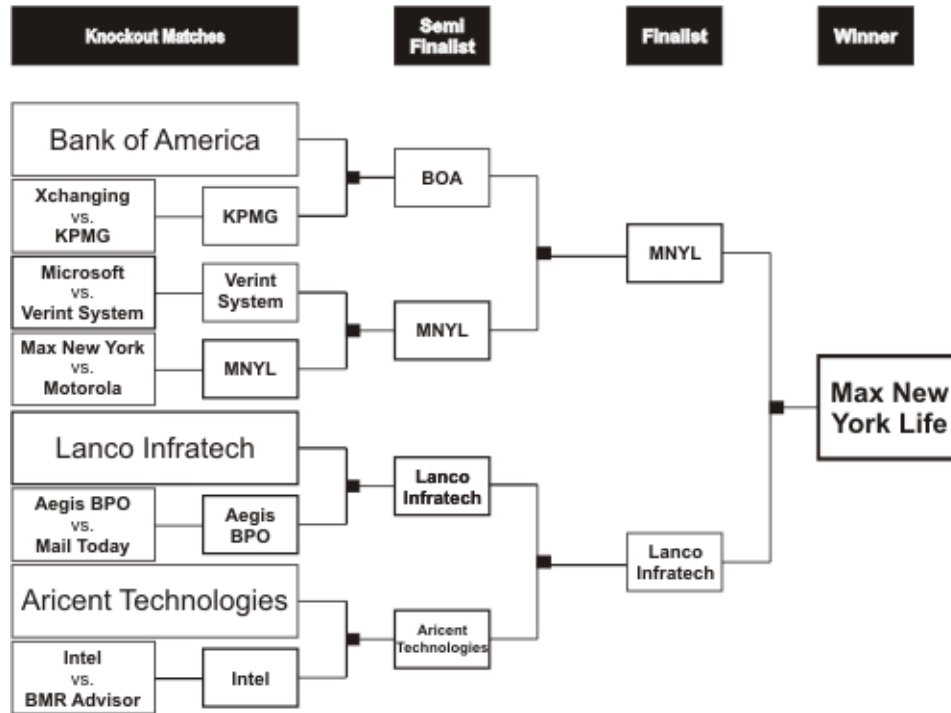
Knockout Matches

Semi Finalist

Finalist

Winner

Bank of America

Xchanging vs. KPMG

KPMG

Microsoft vs. Verint System

Verint System

Max New York vs. Motorola

MNYL

Lanco Infratech

Aegis BPO vs. Mail Today

Aegis BPO

Aricent Technologies

Intel vs. BMR Advisor

Intel

BOA

MNYL

Lanco Infratech

Aricent Technologies

MNYL

Lanco Infratech

Max New York Life